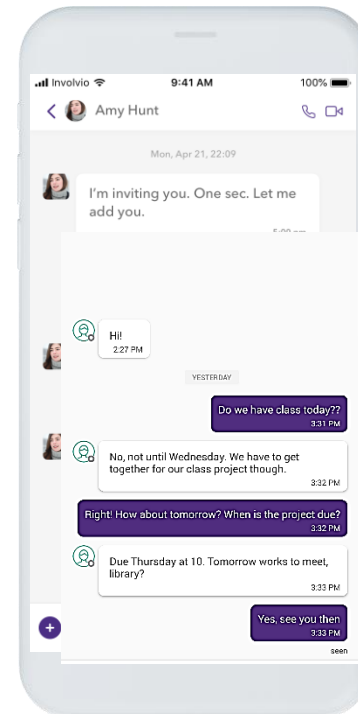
Involvio 9:41 AM 100%

Amy Hunt

Mon, Apr 21, 22:09

I'm inviting you. One sec. Let me add you.

5:00 pm

Hi!
2:27 PM

YESTERDAY

Do we have class today??
3:31 PM

No, not until Wednesday. We have to get together for our class project though.
3:32 PM

Right! How about tomorrow? When is the project due?
3:32 PM

Due Thursday at 10. Tomorrow works to meet, library?
3:33 PM

Yes, see you then
3:33 PM

seen